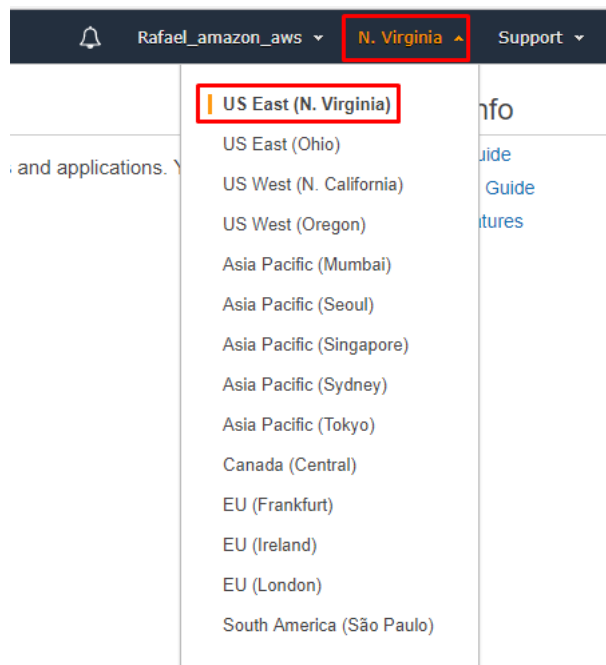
Rafael_amazon_aws ▾ N. Virginia ▴ Support ▾

US East (N. Virginia)
US East (Ohio)
US West (N. California)
US West (Oregon)
Asia Pacific (Mumbai)
Asia Pacific (Seoul)
Asia Pacific (Singapore)
Asia Pacific (Sydney)
Asia Pacific (Tokyo)
Canada (Central)
EU (Frankfurt)
EU (Ireland)
EU (London)
South America (São Paulo)

nfo
uide
Guide
tures

and applications. Y